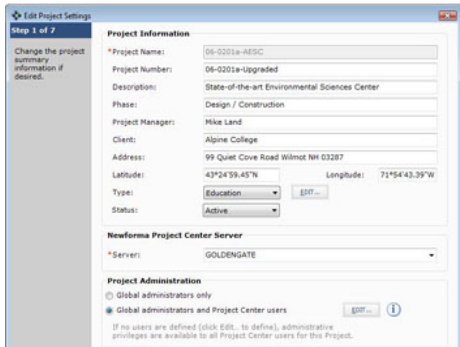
Edit Project Settings

Step 1 of 7

Change the project summary information if desired.

Project Information

*Project Name: 06-0201a-AESC

Project Number: 06-0201a-Upgraded

Description: State-of-the-art Environmental Sciences Center

Phase: Design / Construction

Project Manager: Mike Land

Client: Alpine College

Address: 99 Quiet Cove Road Wilmot NH 03287

Latitude: 43°24'59.45"N Longitude: 71°54'43.39"W

Type: Education EDIT...

Status: Active

Newforma Project Center Server

*Server: GOLDENGATE

Project Administration

Global administrators only

Global administrators and Project Center users EDIT...

If no users are defined (click Edit.. to define), administrative privileges are available to all Project Center users for this Project.